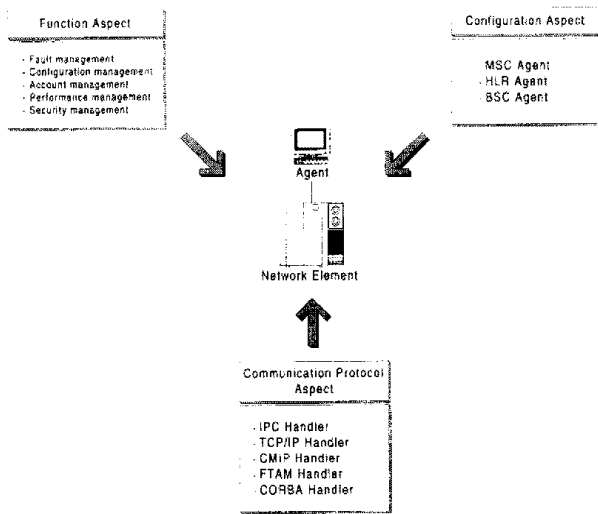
Function Aspect

- Fault management
- Configuration management
- Account management
- Performance management
- Security management

Configuration Aspect

MSC Agent
HLR Agent
BSC Agent

Agent

Network Element

Communication Protocol Aspect

IPC Handler
TCP/IP Handler
CMIP Handler
FTAM Handler
CORBA Handler